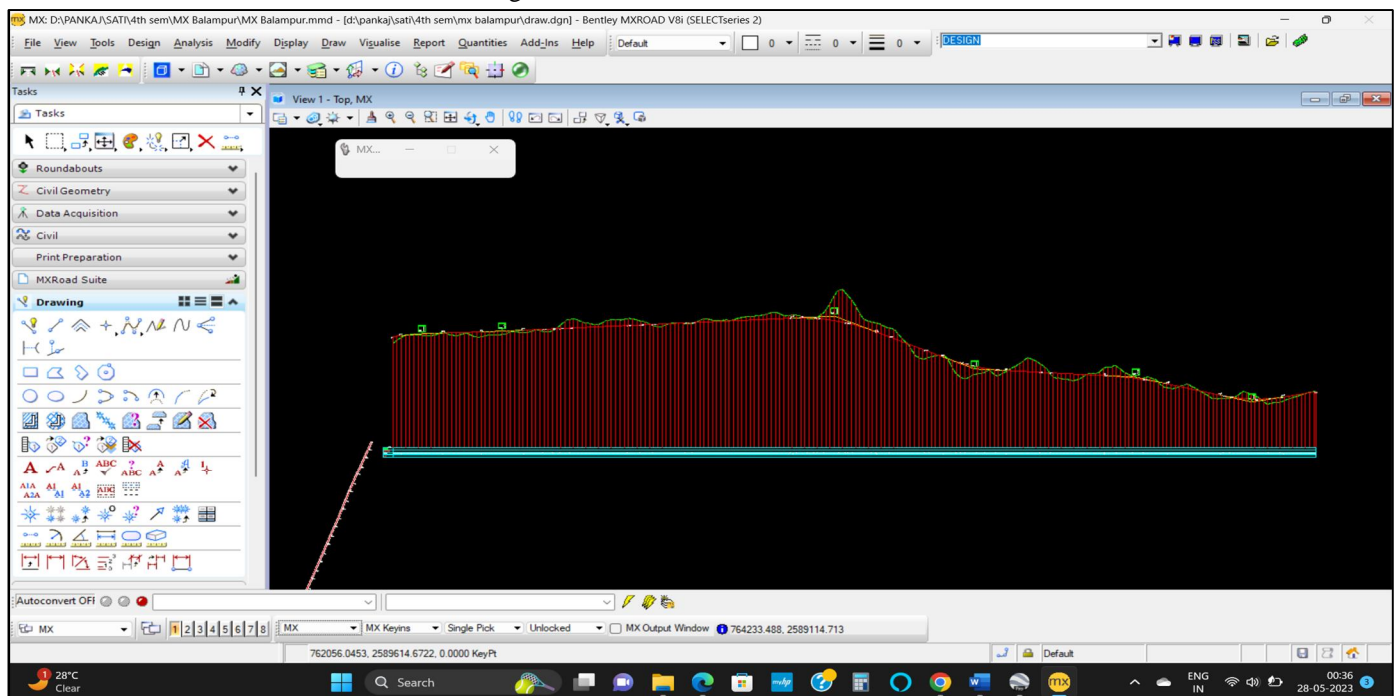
MX: D:\PANKAJ\SATI\4th sem\MX Balampur\MX Balampur.mmd - [d:\pankaj\sati\4th sem\mx balampur\draw.dgn] - Bentley MXROAD V8i (SELECTseries 2)

File View Tools Design Analysis Modify Display Draw Visualise Report Quantities Add-Ins Help

Default 0 0 0 DESIGN

Tasks

Tasks

Roundabouts

Civil Geometry

Data Acquisition

Civil

Print Preparation

MXRoad Suite

Drawing

View 1 - Top, MX

MX...

Autoconvert Off

MX 1 2 3 4 5 6 7 8 MX MX Keyins Single Pick Unlocked MX Output Window 764233.488, 2589114.713

762056.0453, 2589614.6722, 0.0000 KeyPt

Default

28°C Clear

Search

ENG IN 00:36 28-05-2023